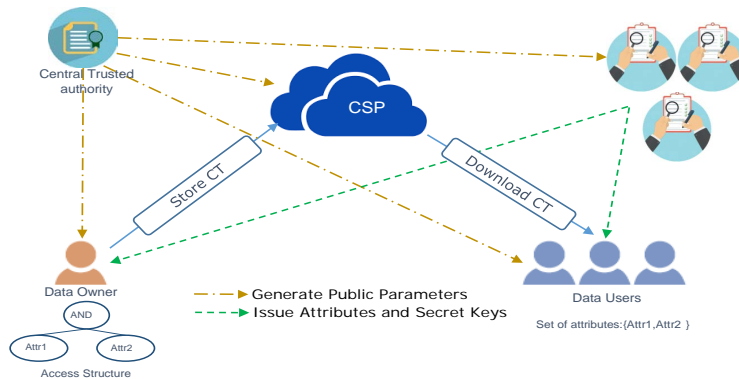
Central Trusted authority

CSP

Store CT

Download CT

Data Owner

AND

Attr1

Attr2

Access Structure

Generate Public Parameters

Issue Attributes and Secret Keys

Data Users

Set of attributes:{Attr1,Attr2 }